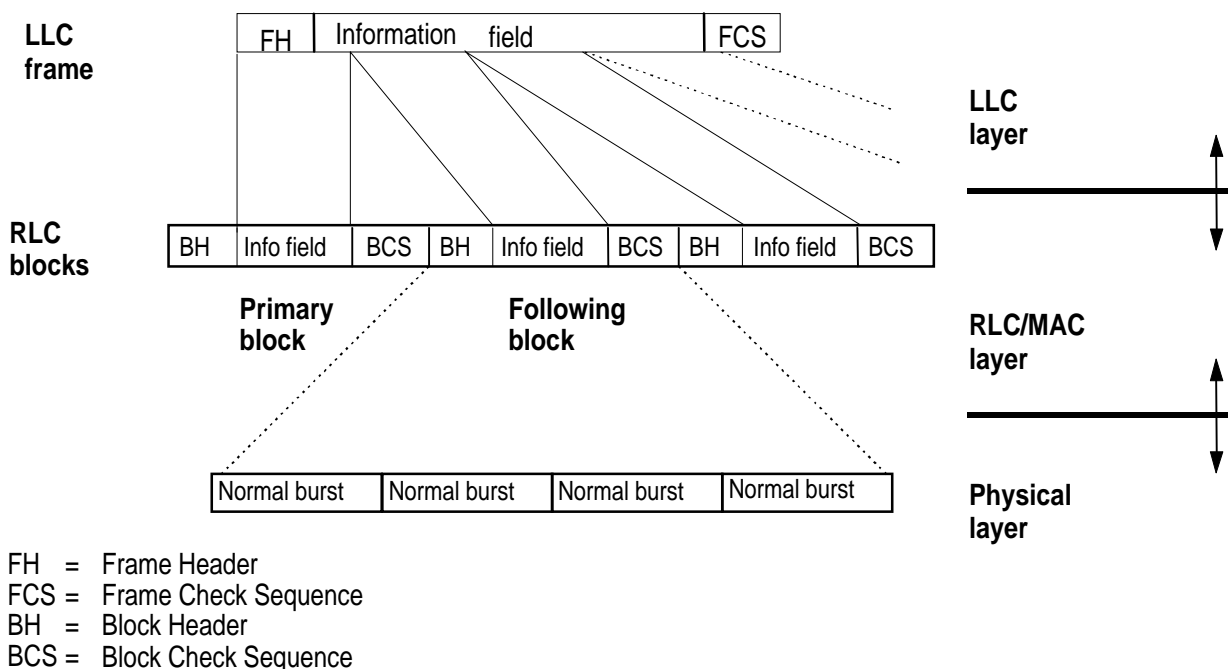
LLC frame

FH | Information field | FCS

LLC layer

RLC blocks

| BH | Info field | BCS | BH | Info field | BCS | BH | Info field | BCS |
|---|---|---|---|---|---|---|---|---|

Primary block

Following block

RLC/MAC layer

| Normal burst | Normal burst | Normal burst | Normal burst |
|---|---|---|---|

Physical layer

FH = Frame Header
FCS = Frame Check Sequence
BH = Block Header
BCS = Block Check Sequence